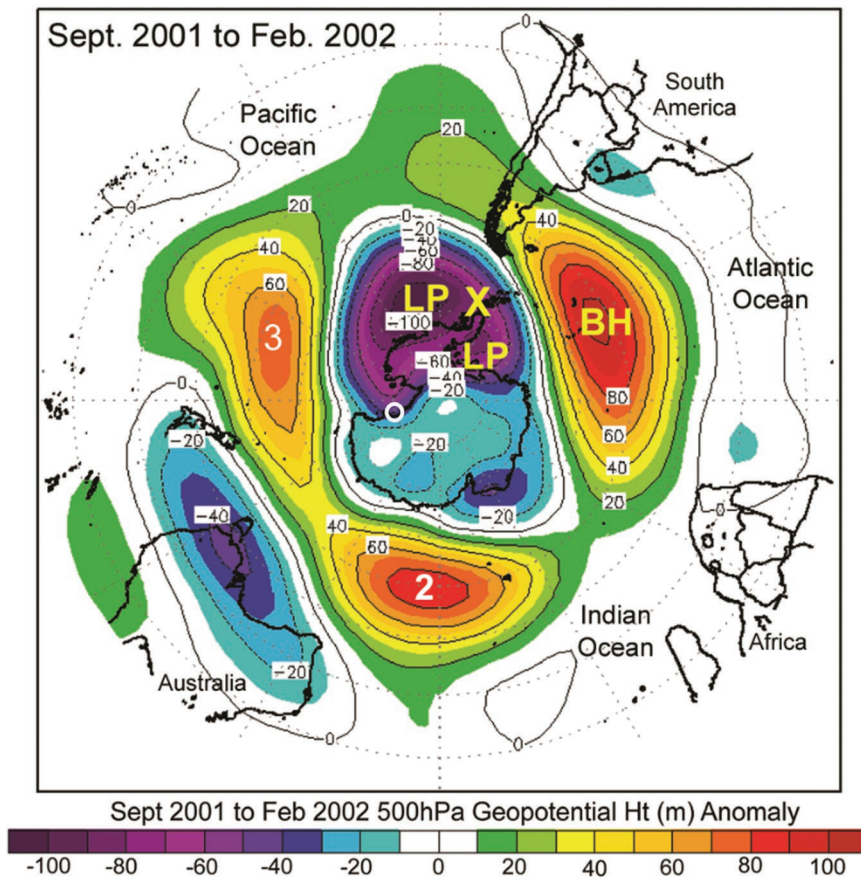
Sept. 2001 to Feb. 2002

Pacific Ocean

South America

Atlantic Ocean

Indian Ocean

Africa

Australia

0
20
20
40
60
3
0
-20
-40
-60
-80
-100
LP
X
LP
-60
-40
-20
-20
-20
BH
40
80
60
40
20
0
-20
-40
-20
0
40
60
2
0
0

Sept 2001 to Feb 2002 500hPa Geopotential Ht (m) Anomaly

-100 -80 -60 -40 -20 0 20 40 60 80 100